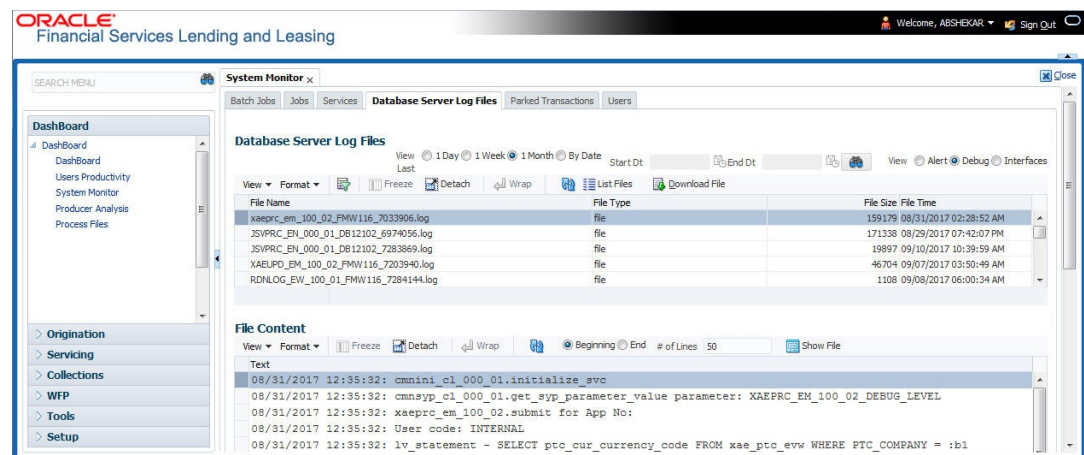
ORACLE®
Financial Services Lending and Leasing

Welcome, ABSHEKAR ▾ Sign Out

SEARCH MENU

DashBoard
DashBoard
DashBoard
Users Productivity
System Monitor
Producer Analysis
Process Files

Origination
Servicing
Collections
WFP
Tools
Setup

System Monitor ×

Close

Batch Jobs | Jobs | Services | Database Server Log Files | Parked Transactions | Users

Database Server Log Files

View Last ○ 1 Day ○ 1 Week ◉ 1 Month ○ By Date Start Dt End Dt

View ○ Alert ◉ Debug ○ Interfaces

View ▾ Format ▾ Freeze Detach Wrap List Files Download File

| File Name | File Type | File Size | File Time |
|---|---|---|---|
| xaeprc_em_100_02_FMW116_7033906.log | file | 159179 | 08/31/2017 02:28:52 AM |
| JSVPRC_EN_000_01_DB12102_6974056.log | file | 171338 | 08/29/2017 07:42:07 PM |
| JSVPRC_EN_000_01_DB12102_7283869.log | file | 19897 | 09/10/2017 10:39:59 AM |
| XAEUPD_EM_100_02_FMW116_7203940.log | file | 46704 | 09/07/2017 03:50:49 AM |
| RDNLOG_EW_100_01_FMW116_7284144.log | file | 1108 | 09/08/2017 06:00:34 AM |

File Content

View ▾ Format ▾ Freeze Detach Wrap ◉ Beginning ○ End # of Lines 50 Show File

Text
08/31/2017 12:35:32: cmnini_cl_000_01.initialize_svc
08/31/2017 12:35:32: cmnsyp_cl_000_01.get_syp_parameter_value parameter: XAEPRC_EM_100_02_DEBUG_LEVEL
08/31/2017 12:35:32: xaeprc_em_100_02.submit for App No:
08/31/2017 12:35:32: User code: INTERNAL
08/31/2017 12:35:32: lv_statement - SELECT ptc_cur_currency_code FROM xae_ptc_evw WHERE PTC_COMPANY = :b1